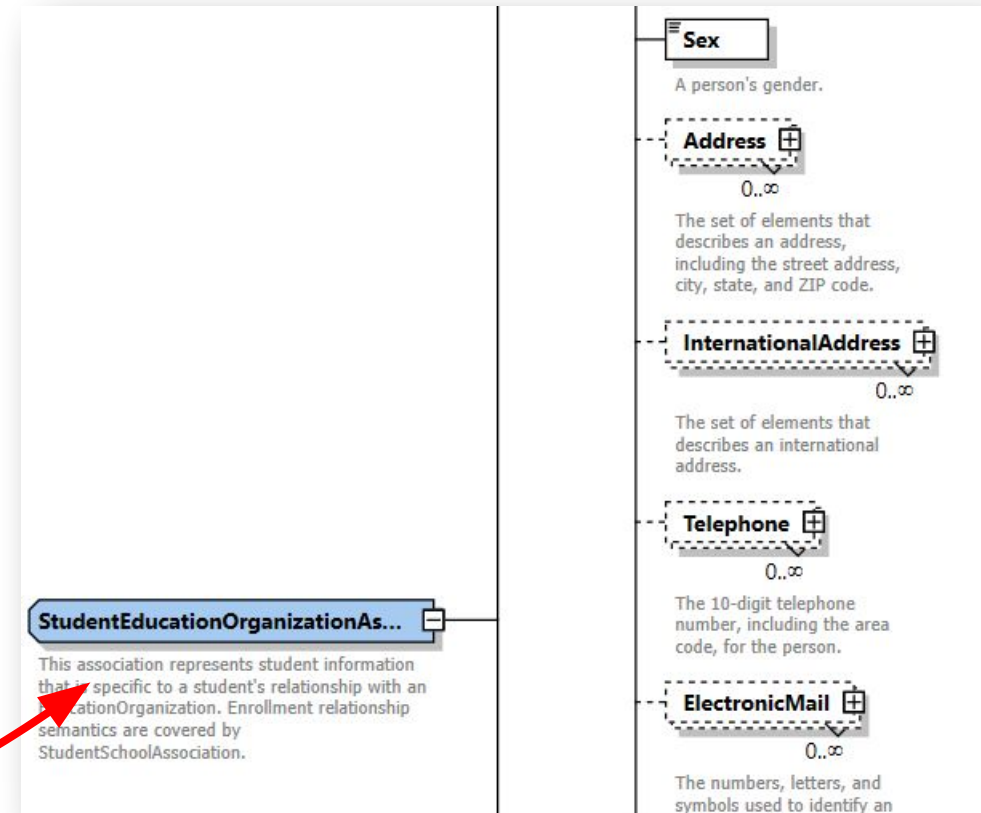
Sex

A person's gender.

Address

0..∞

The set of elements that describes an address, including the street address, city, state, and ZIP code.

InternationalAddress

0..∞

The set of elements that describes an international address.

Telephone

0..∞

The 10-digit telephone number, including the area code, for the person.

ElectronicMail

0..∞

The numbers, letters, and symbols used to identify an

StudentEducationOrganizationAs...

This association represents student information that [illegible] specific to a student's relationship with an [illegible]cationOrganization. Enrollment relationship semantics are covered by StudentSchoolAssociation.